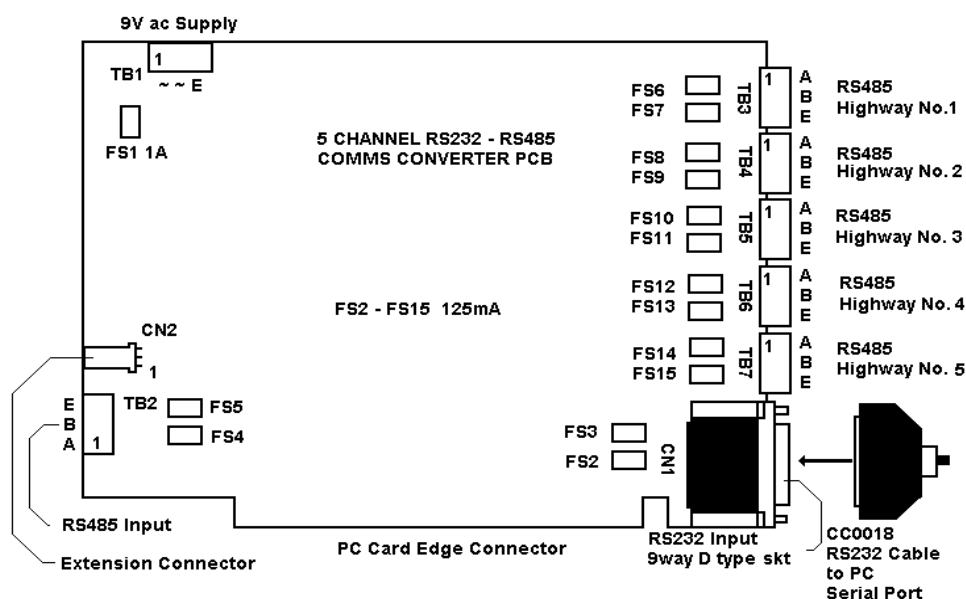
9V ac Supply

1
TB1
~ ~ E

FS1 1A

5 CHANNEL RS232 - RS485
COMMS CONVERTER PCB

FS6
FS7
TB3
1
A
B
E
RS485
Highway No.1

FS8
FS9
TB4
1
A
B
E
RS485
Highway No. 2

FS10
FS11
TB5
1
A
B
E
RS485
Highway No. 3

FS2 - FS15 125mA

FS12
FS13
TB6
1
A
B
E
RS485
Highway No. 4

CN2
1

FS14
FS15
TB7
1
A
B
E
RS485
Highway No. 5

E
B
A
1
TB2
FS5
FS4

FS3
FS2
CN1

RS485 Input

Extension Connector

PC Card Edge Connector

RS232 Input
9way D type skt

CC0018
RS232 Cable
to PC
Serial Port